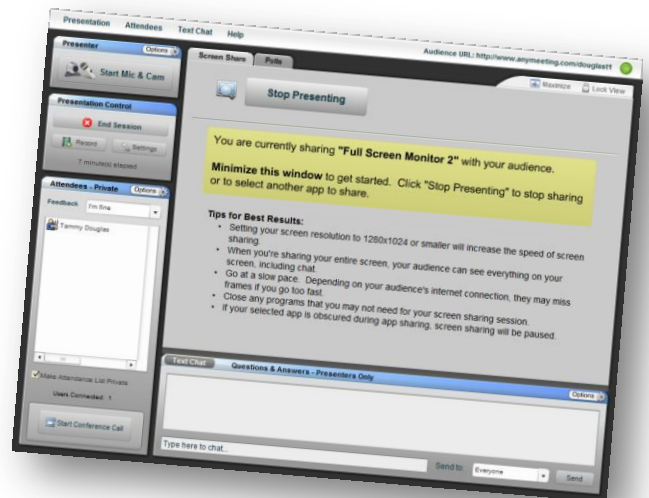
Presentation Attendees Text Chat Help

Audience URL: http://www.anymeeting.com/douglas11

Presenter Options

Start Mic & Cam

Presentation Control

End Session

Record Settings

7 minute(s) elapsed

Attendees - Private Options

Feedback I'm fine

Tammy Douglas

Make Attendance List Private

Users Connected: 1

Start Conference Call

Screen Share Polls

Maximize Lock View

Stop Presenting

You are currently sharing "Full Screen Monitor 2" with your audience.

Minimize this window to get started. Click "Stop Presenting" to stop sharing or to select another app to share.

Tips for Best Results:

- Setting your screen resolution to 1280x1024 or smaller will increase the speed of screen sharing.
- When you're sharing your entire screen, your audience can see everything on your screen, including chat.
- Go at a slow pace. Depending on your audience's internet connection, they may miss frames if you go too fast.
- Close any programs that you may not need for your screen sharing session.
- If your selected app is obscured during app sharing, screen sharing will be paused.

Text Chat Questions & Answers - Presenters Only

Options

Type here to chat...

Send to: Everyone

Send